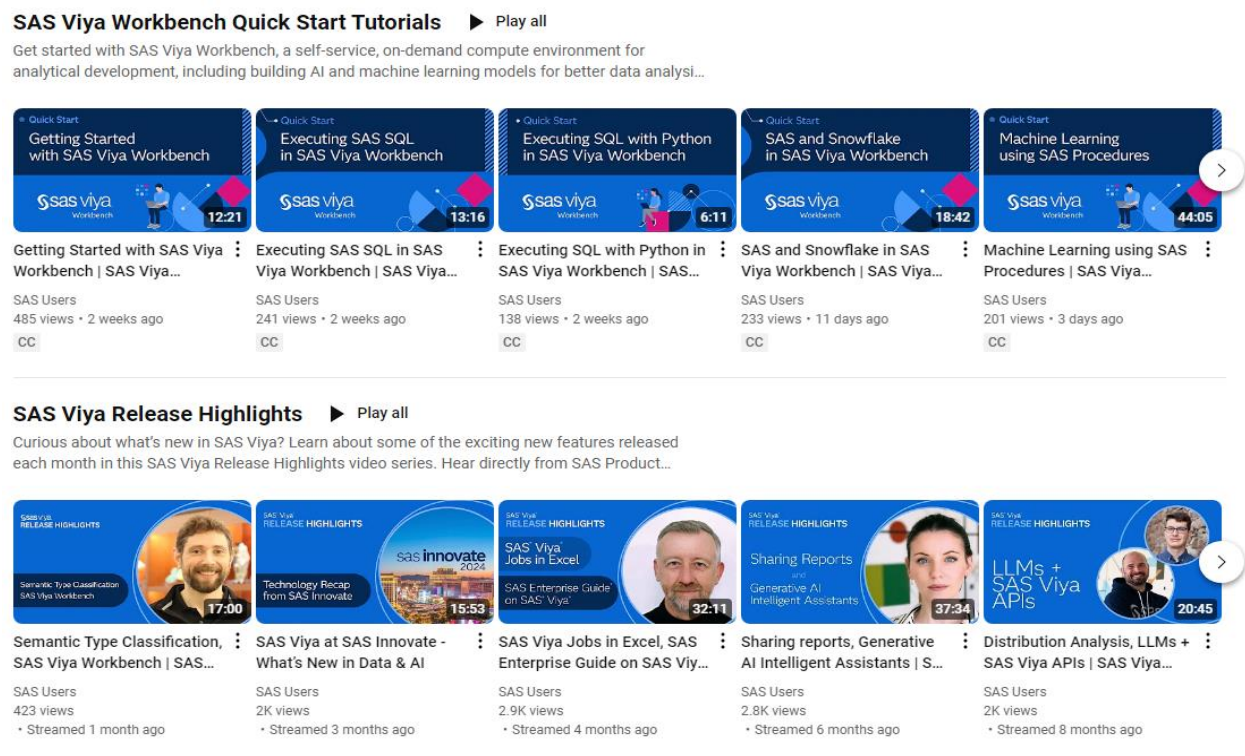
SAS Viya Workbench Quick Start Tutorials ▶ Play all

Get started with SAS Viya Workbench, a self-service, on-demand compute environment for analytical development, including building AI and machine learning models for better data analysi...

Quick Start
Getting Started with SAS Viya Workbench
sas viya Workbench
12:21
Getting Started with SAS Viya Workbench | SAS Viya...
SAS Users
485 views • 2 weeks ago
CC

Quick Start
Executing SAS SQL in SAS Viya Workbench
sas viya Workbench
13:16
Executing SAS SQL in SAS Viya Workbench | SAS Viya...
SAS Users
241 views • 2 weeks ago
CC

Quick Start
Executing SQL with Python in SAS Viya Workbench
sas viya Workbench
6:11
Executing SQL with Python in SAS Viya Workbench | SAS...
SAS Users
138 views • 2 weeks ago
CC

Quick Start
SAS and Snowflake in SAS Viya Workbench
sas viya Workbench
18:42
SAS and Snowflake in SAS Viya Workbench | SAS Viya...
SAS Users
233 views • 11 days ago
CC

Quick Start
Machine Learning using SAS Procedures
sas viya Workbench
44:05
Machine Learning using SAS Procedures | SAS Viya...
SAS Users
201 views • 3 days ago
CC

SAS Viya Release Highlights ▶ Play all

Curious about what's new in SAS Viya? Learn about some of the exciting new features released each month in this SAS Viya Release Highlights video series. Hear directly from SAS Product...

sas viya RELEASE HIGHLIGHTS
Semantic Type Classification SAS Viya Workbench
17:00
Semantic Type Classification, SAS Viya Workbench | SAS...
SAS Users
423 views
• Streamed 1 month ago

SAS Viya RELEASE HIGHLIGHTS
sas innovate 2024
Technology Recap from SAS Innovate
15:53
SAS Viya at SAS Innovate - What's New in Data & AI
SAS Users
2K views
• Streamed 3 months ago

SAS Viya RELEASE HIGHLIGHTS
SAS Viya Jobs in Excel
SAS Enterprise Guide on SAS Viya
32:11
SAS Viya Jobs in Excel, SAS Enterprise Guide on SAS Viy...
SAS Users
2.9K views
• Streamed 4 months ago

SAS Viya RELEASE HIGHLIGHTS
Sharing Reports and Generative AI Intelligent Assistants
37:34
Sharing reports, Generative AI Intelligent Assistants | S...
SAS Users
2.8K views
• Streamed 6 months ago

SAS Viya RELEASE HIGHLIGHTS
LLMs + SAS Viya APIs
20:45
Distribution Analysis, LLMs + SAS Viya APIs | SAS Viya...
SAS Users
2K views
• Streamed 8 months ago